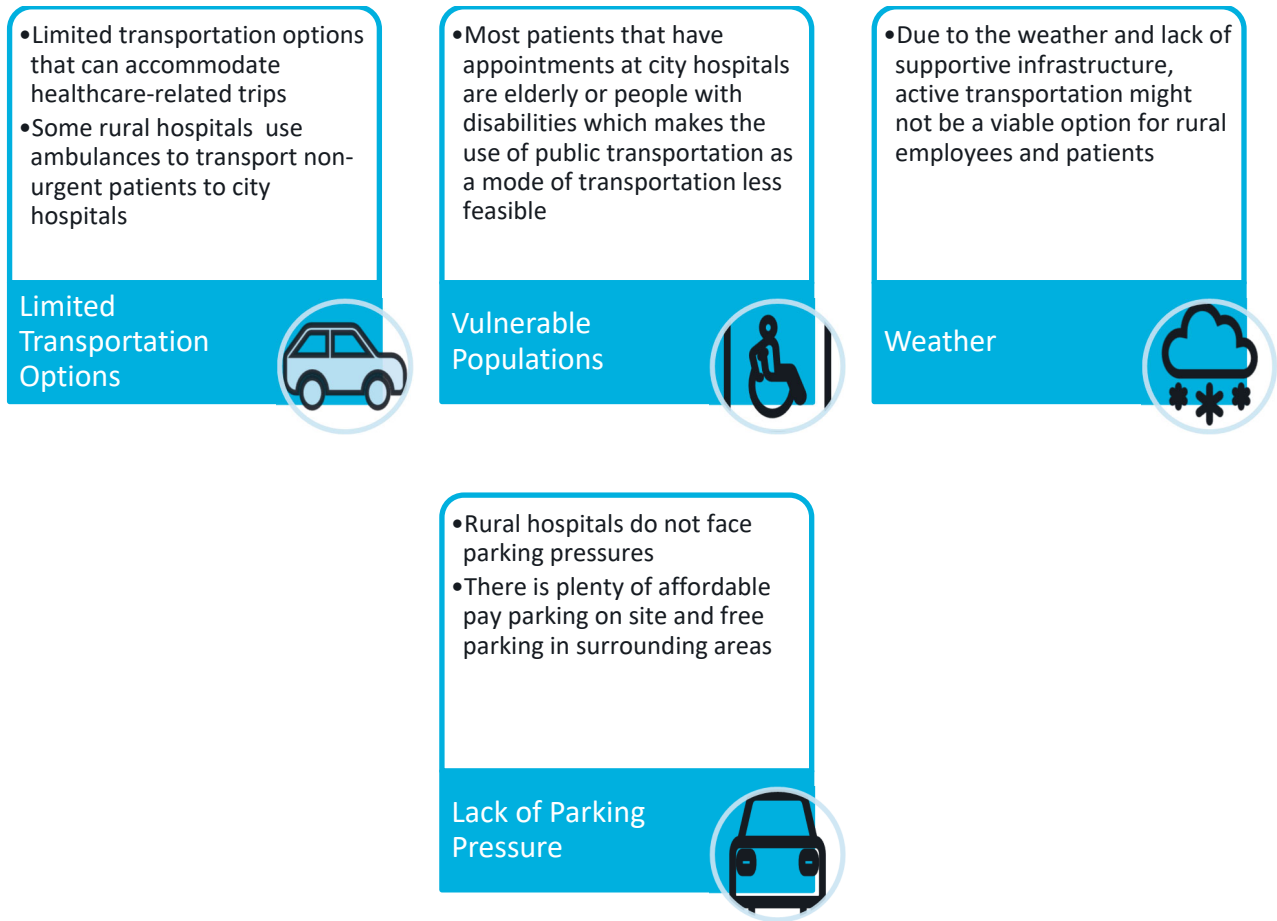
•Limited transportation options that can accommodate healthcare-related trips
•Some rural hospitals use ambulances to transport non-urgent patients to city hospitals

Limited Transportation Options

•Most patients that have appointments at city hospitals are elderly or people with disabilities which makes the use of public transportation as a mode of transportation less feasible

Vulnerable Populations

•Due to the weather and lack of supportive infrastructure, active transportation might not be a viable option for rural employees and patients

Weather

•Rural hospitals do not face parking pressures
•There is plenty of affordable pay parking on site and free parking in surrounding areas

Lack of Parking Pressure